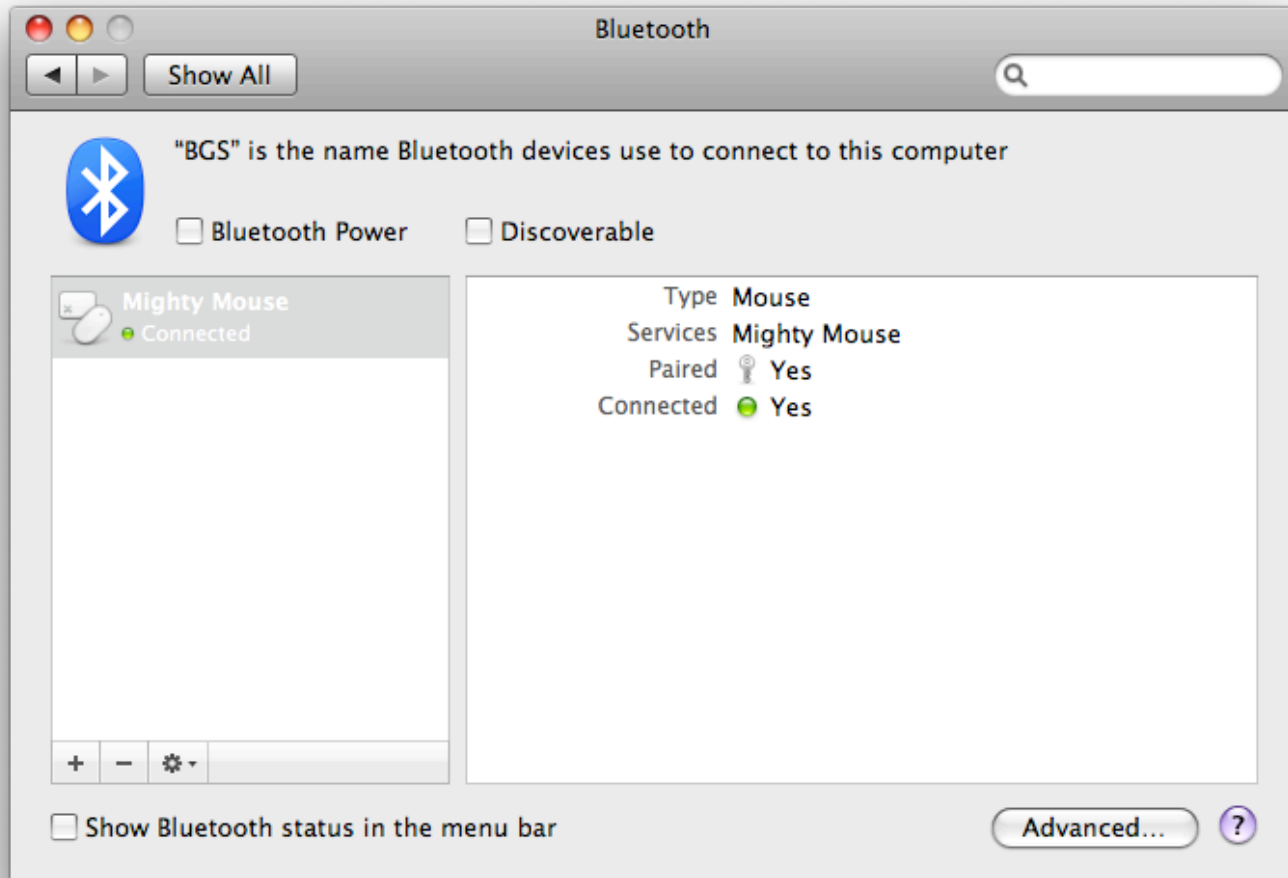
Bluetooth

Show All

"BGS" is the name Bluetooth devices use to connect to this computer

Bluetooth Power

Discoverable

Mighty Mouse
Connected

| | |
|---|---|
| Type | Mouse |
| Services | Mighty Mouse |
| Paired | Yes |
| Connected | Yes |

+ −

Show Bluetooth status in the menu bar

Advanced...

?